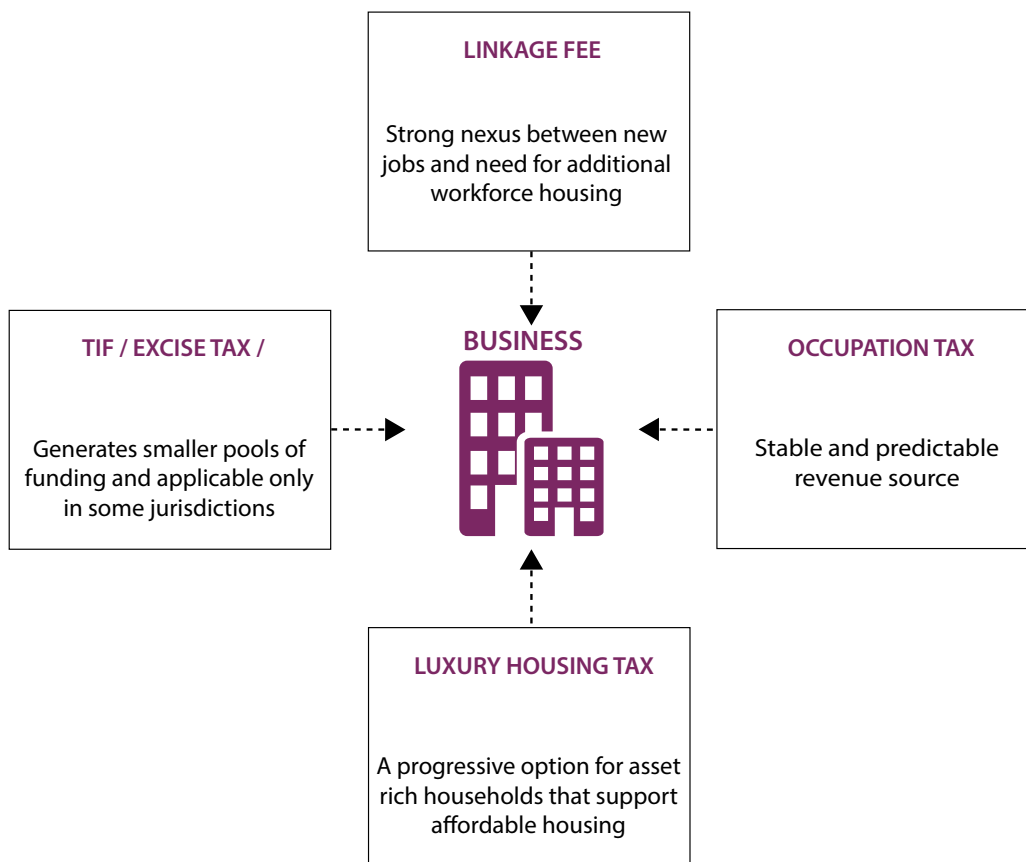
LINKAGE FEE

Strong nexus between new jobs and need for additional workforce housing

TIF / EXCISE TAX /

Generates smaller pools of funding and applicable only in some jurisdictions

BUSINESS

OCCUPATION TAX

Stable and predictable revenue source

LUXURY HOUSING TAX

A progressive option for asset rich households that support affordable housing